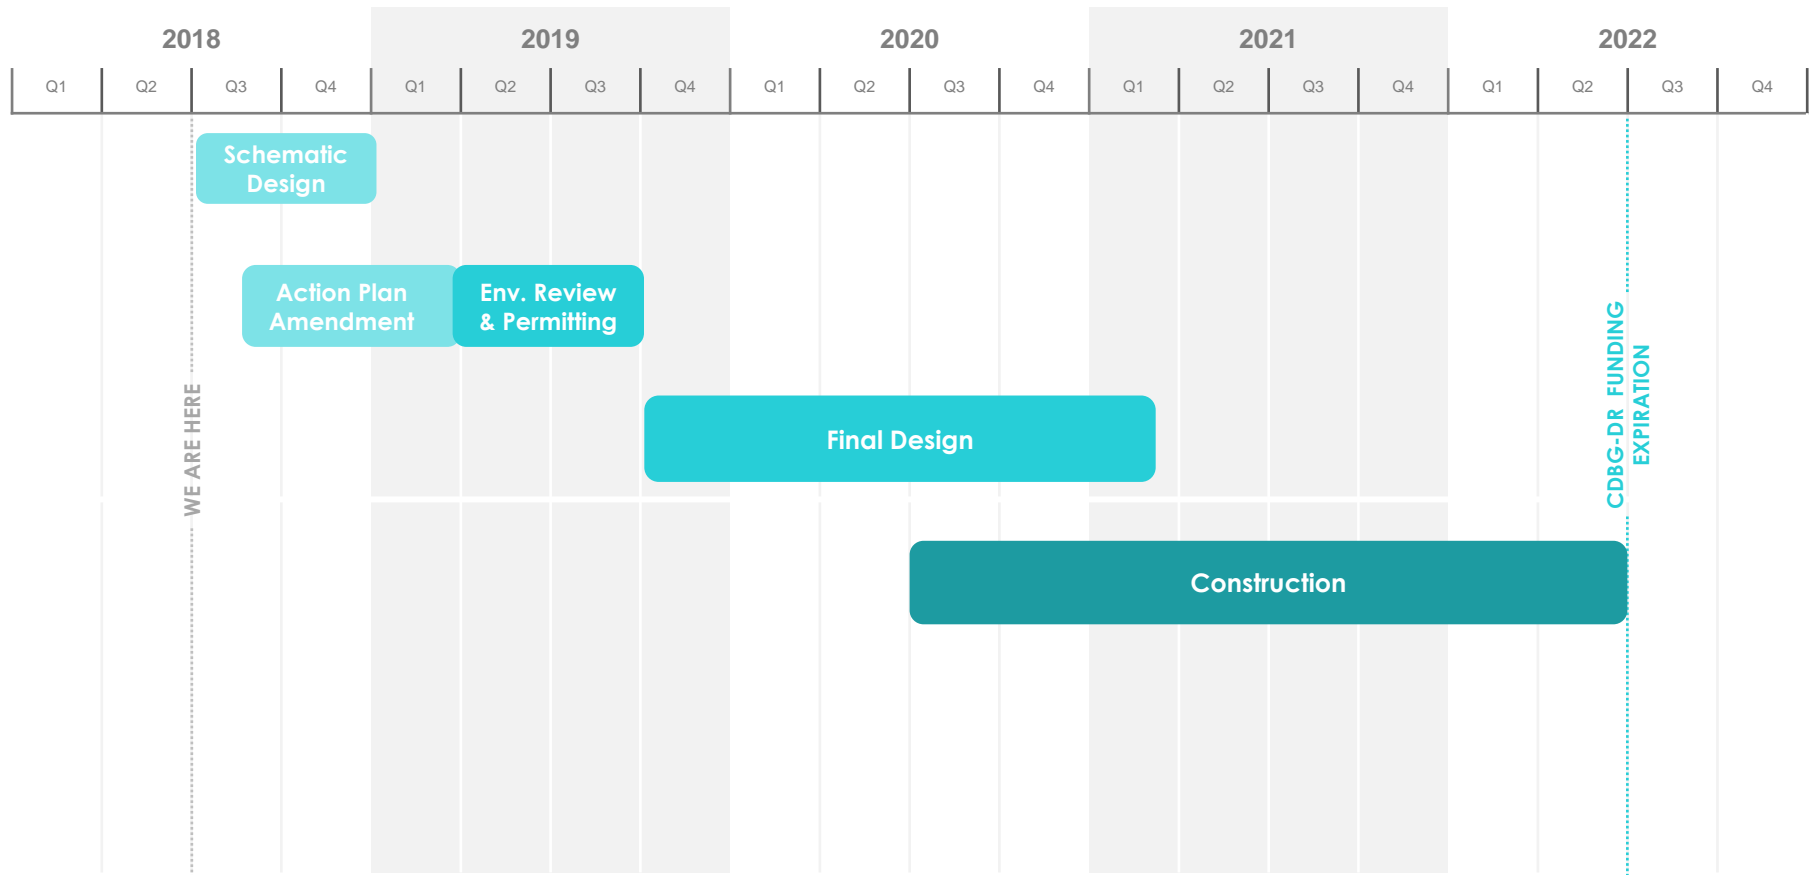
| 2018 | | | | 2019 | | | | 2020 | | | | 2021 | | | | 2022 | | | |
|---|---|---|---|---|---|---|---|---|---|---|---|---|---|---|---|---|---|---|---|
| Q1 | Q2 | Q3 | Q4 | Q1 | Q2 | Q3 | Q4 | Q1 | Q2 | Q3 | Q4 | Q1 | Q2 | Q3 | Q4 | Q1 | Q2 | Q3 | Q4 |

Schematic Design

Action Plan Amendment

Env. Review & Permitting

WE ARE HERE

Final Design

CDBG-DR FUNDING EXPIRATION

Construction